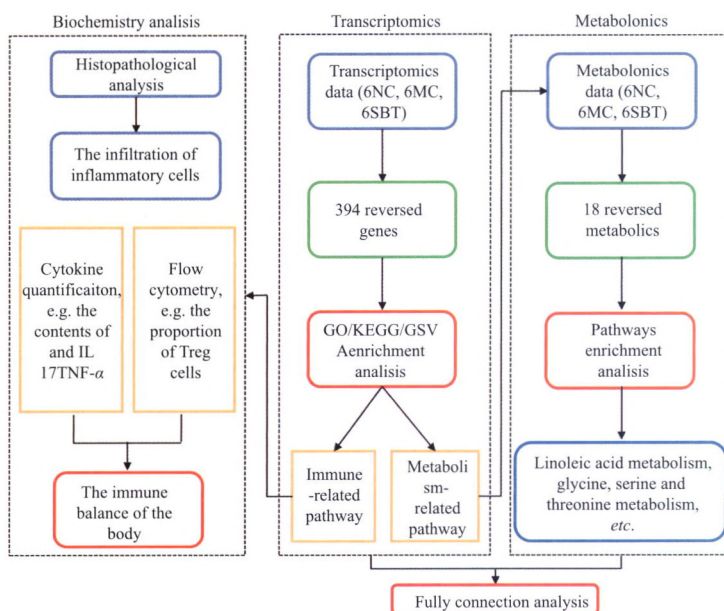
Biochemistry analisis

Histopathological analysis

The infiltration of inflammatory cells

Cytokine quantificaiton, e.g. the contents of and IL 17TNF-$\alpha$

Flow cytometry, e.g. the proportion of Treg cells

The immune balance of the body

Transcriptomics

Transcriptomics data (6NC, 6MC, 6SBT)

394 reversed genes

GO/KEGG/GSVAenrichment analisis

Immune-related pathway

Metabolism-related pathway

Metabolonics

Metabolonics data (6NC, 6MC, 6SBT)

18 reversed metabolics

Pathways enrichment analisis

Linoleic acid metabolism, glycine, serine and threonine metabolism, *etc*.

Fully connection analysis